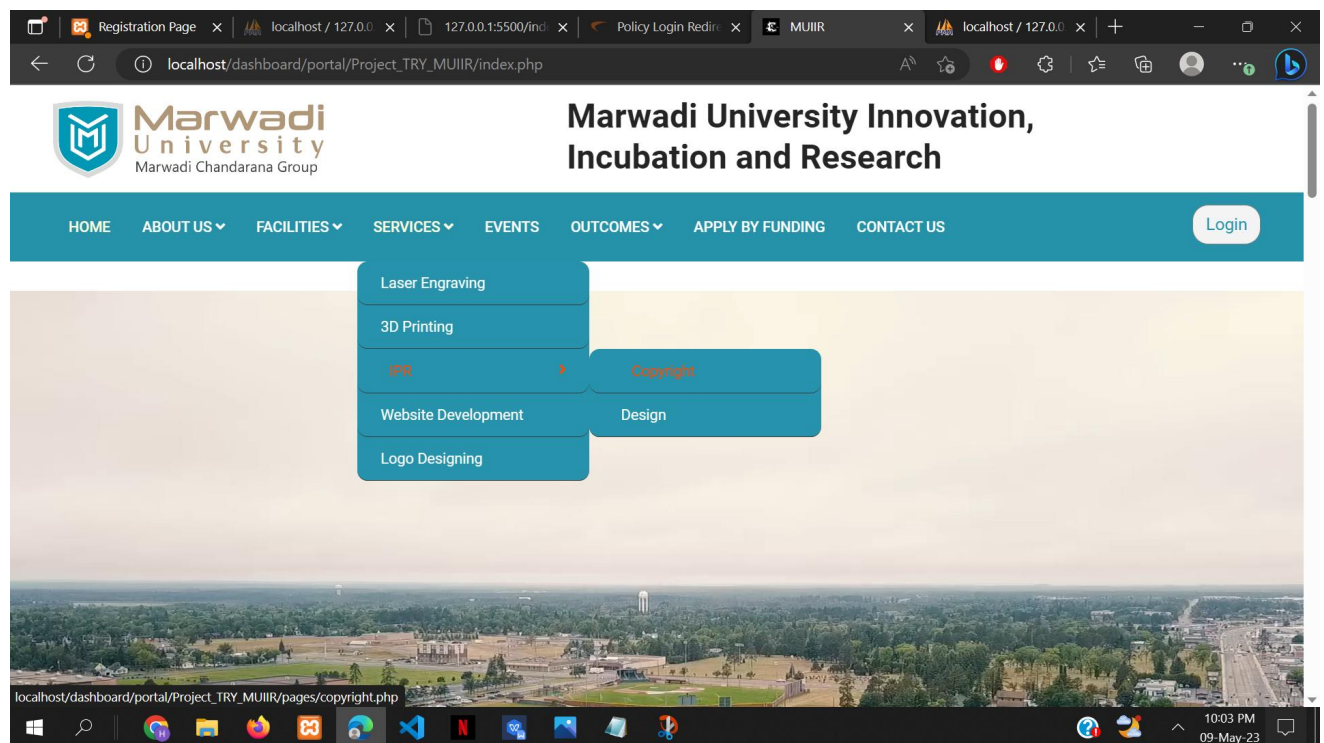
Registration Page × localhost / 127.0.0 × 127.0.0.1:5500/ind × Policy Login Redire × MUIIR × localhost / 127.0.0 ×

localhost/dashboard/portal/Project_TRY_MUIIR/index.php

Marwadi University
Marwadi Chandarana Group

Marwadi University Innovation, Incubation and Research

HOME ABOUT US FACILITIES SERVICES EVENTS OUTCOMES APPLY BY FUNDING CONTACT US Login

Laser Engraving
3D Printing
IPR
Website Development
Logo Designing

Copyright
Design

localhost/dashboard/portal/Project_TRY_MUIIR/pages/copyright.php

10:03 PM
09-May-23